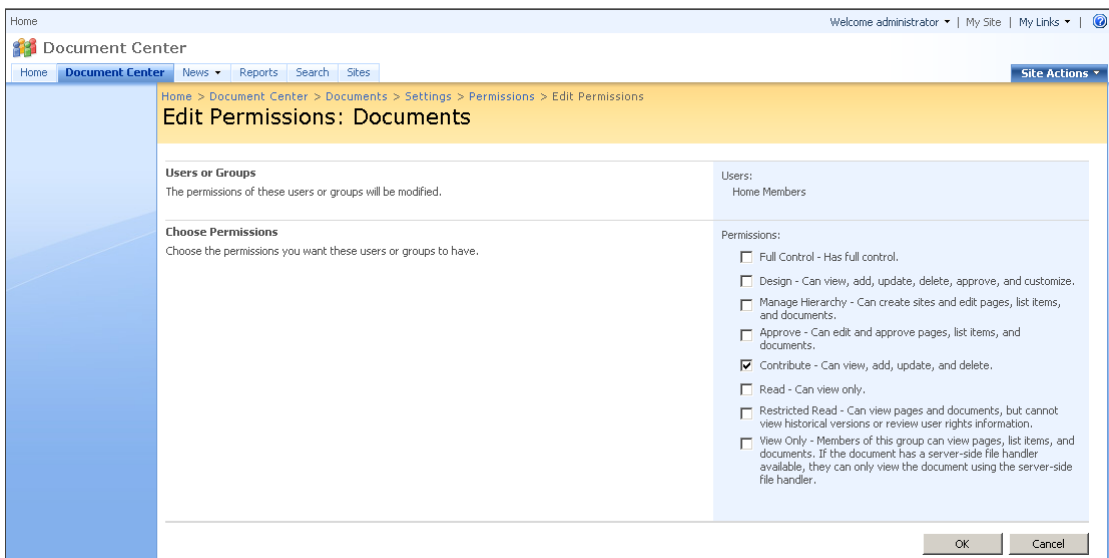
Home

Welcome administrator ▾ | My Site | My Links ▾ |

Document Center

Home | Document Center | News ▾ | Reports | Search | Sites

Site Actions ▾

Home > Document Center > Documents > Settings > Permissions > Edit Permissions

Edit Permissions: Documents

Users or Groups
The permissions of these users or groups will be modified.

Users:
Home Members

Choose Permissions
Choose the permissions you want these users or groups to have.

Permissions:

Full Control - Has full control.

Design - Can view, add, update, delete, approve, and customize.

Manage Hierarchy - Can create sites and edit pages, list items, and documents.

Approve - Can edit and approve pages, list items, and documents.

Contribute - Can view, add, update, and delete.

Read - Can view only.

Restricted Read - Can view pages and documents, but cannot view historical versions or review user rights information.

View Only - Members of this group can view pages, list items, and documents. If the document has a server-side file handler available, they can only view the document using the server-side file handler.

OK

Cancel